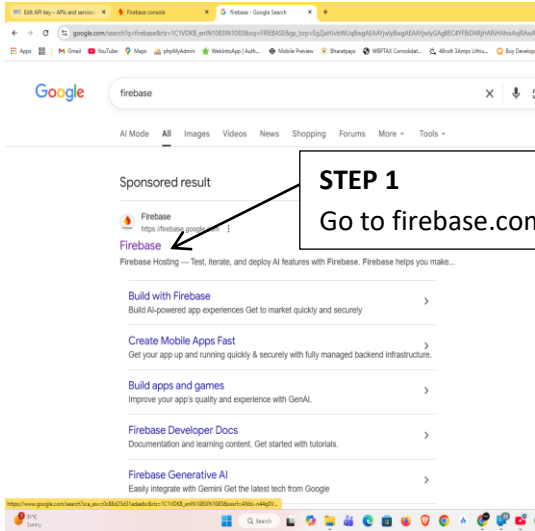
Edit API key – APIs and services ×
Firebase console ×
firebase - Google Search ×
+

google.com/search?q=firebase&rlz=1C1VDKB_enIN1083IN1083&oq=FIREBASE&gs_lcrp=EgZjaHJvbWUqBwgAEAAYjwIyBwgAEAAYjwIyGAgBEC4YFBiDARjHARixAxiAAsRAxA

Apps | Gmail | YouTube | Maps | phpMyAdmin | WebintoApp | Auth... | Mobile Preview | Bharatpays | WBPTAX Consolidat... | 48volt 3Amps Lithiu... | Buy Develop

Google

firebase

AI Mode | All | Images | Videos | News | Shopping | Forums | More | Tools

Sponsored result

STEP 1
Go to firebase.con

Firebase
https://firebase.google.com

Firebase

Firebase Hosting — Test, iterate, and deploy AI features with Firebase. Firebase helps you make...

Build with Firebase
Build AI-powered app experiences Get to market quickly and securely

Create Mobile Apps Fast
Get your app up and running quickly & securely with fully managed backend infrastructure.

Build apps and games
Improve your app's quality and experience with GenAI.

Firebase Developer Docs
Documentation and learning content. Get started with tutorials.

Firebase Generative AI
Easily integrate with Gemini Get the latest tech from Google

https://www.google.com/search?sca_esv=0c88d25a51adaeb&rlz=1C1VDKB_enIN1083IN1083&sxsrf=AHkt-n44q9...

31°C
Sunny

Search